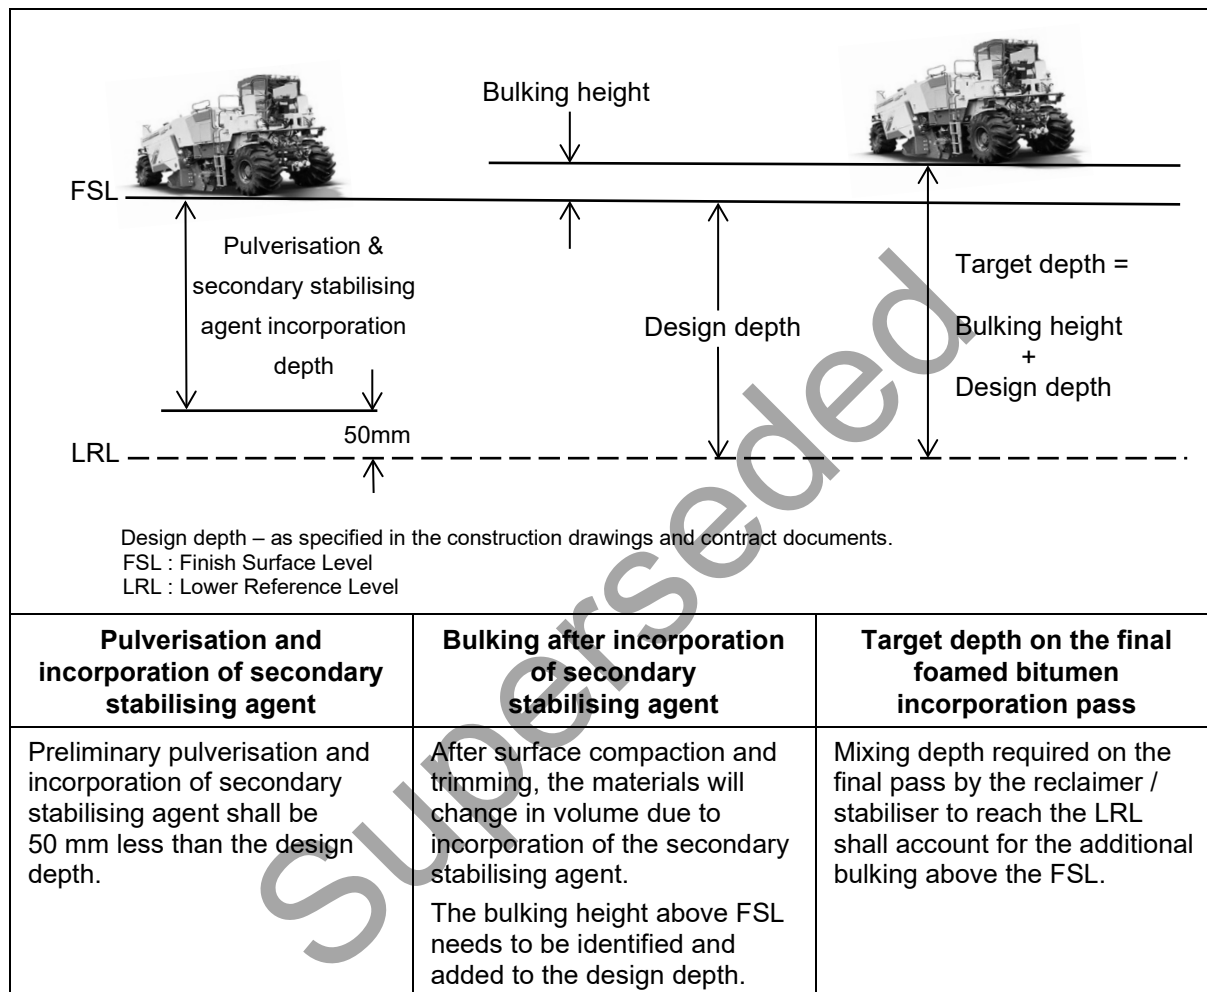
Bulking height

FSL

Pulverisation & secondary stabilising agent incorporation depth

Design depth

Target depth = Bulking height + Design depth

50mm

LRL

Design depth – as specified in the construction drawings and contract documents.
FSL : Finish Surface Level
LRL : Lower Reference Level

Superseded

| Pulverisation and incorporation of secondary stabilising agent | Bulking after incorporation of secondary stabilising agent | Target depth on the final foamed bitumen incorporation pass |
|---|---|---|
| Preliminary pulverisation and incorporation of secondary stabilising agent shall be 50 mm less than the design depth. | After surface compaction and trimming, the materials will change in volume due to incorporation of the secondary stabilising agent. The bulking height above FSL needs to be identified and added to the design depth. | Mixing depth required on the final pass by the reclaimer / stabiliser to reach the LRL shall account for the additional bulking above the FSL. |